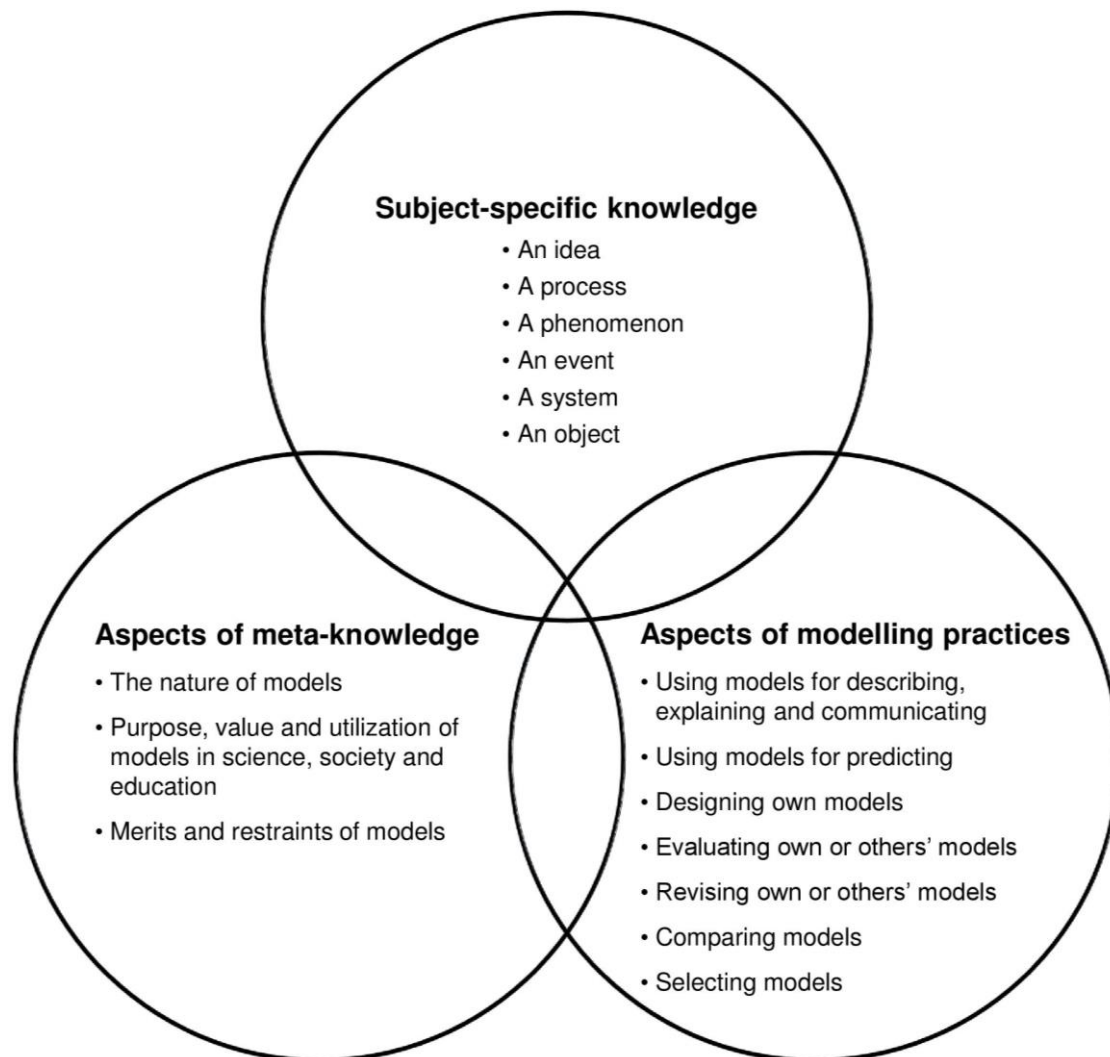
**Subject-specific knowledge**

• An idea
• A process
• A phenomenon
• An event
• A system
• An object

**Aspects of meta-knowledge**

• The nature of models
• Purpose, value and utilization of models in science, society and education
• Merits and restraints of models

**Aspects of modelling practices**

• Using models for describing, explaining and communicating
• Using models for predicting
• Designing own models
• Evaluating own or others' models
• Revising own or others' models
• Comparing models
• Selecting models